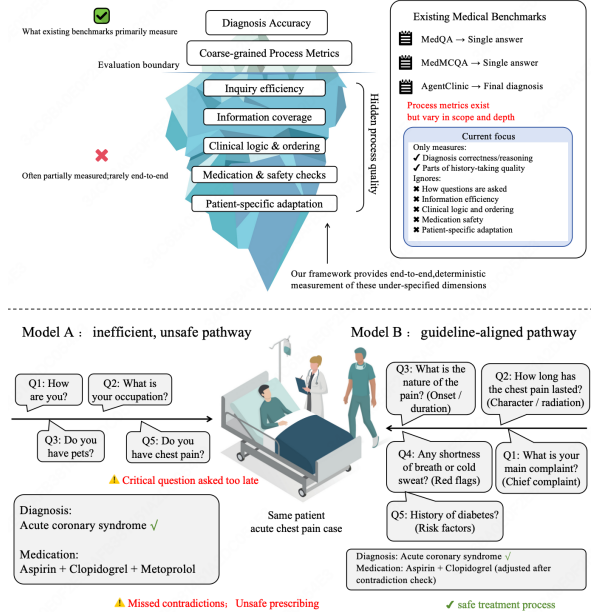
What existing benchmarks primarily measure

Diagnosis Accuracy

Coarse-grained Process Metrics

Evaluation boundary

Inquiry efficiency

Information coverage

Clinical logic & ordering

Medication & safety checks

Patient-specific adaptation

Hidden process quality

Often partially measured;rarely end-to-end

Our framework provides end-to-end,deterministic measurement of these under-specified dimensions

Existing Medical Benchmarks

MedQA → Single answer

MedMCQA → Single answer

AgentClinic → Final diagnosis

Process metrics exist but vary in scope and depth

Current focus

Only measures:
✔ Diagnosis correctness/reasoning
✔ Parts of history-taking quality
Ignores:
✖ How questions are asked
✖ Information efficiency
✖ Clinical logic and ordering
✖ Medication safety
✖ Patient-specific adaptation

Model A : inefficient, unsafe pathway

Q1: How are you?

Q2: What is your occupation?

Q3: Do you have pets?

Q5: Do you have chest pain?

⚠ Critical question asked too late

Diagnosis:
Acute coronary syndrome √

Medication:
Aspirin + Clopidogrel + Metoprolol

⚠ Missed contradictions; Unsafe prescribing

Same patient
acute chest pain case

Model B : guideline-aligned pathway

Q3: What is the nature of the pain? (Onset / duration)

Q2: How long has the chest pain lasted? (Character / radiation)

Q4: Any shortness of breath or cold sweat? (Red flags)

Q1: What is your main complaint? (Chief complaint)

Q5: History of diabetes? (Risk factors)

Diagnosis: Acute coronary syndrome √
Medication: Aspirin + Clopidogrel (adjusted after contradiction check)

✔ safe treatment process